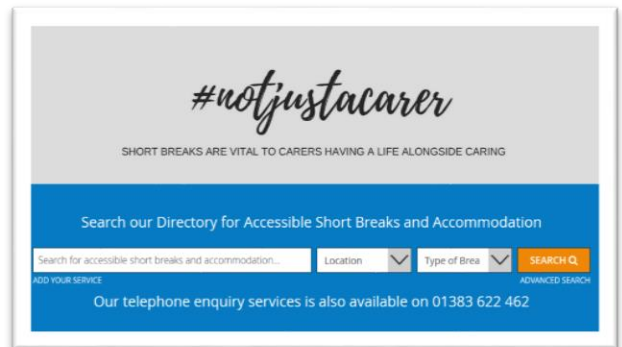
#notjustacarer

SHORT BREAKS ARE VITAL TO CARERS HAVING A LIFE ALONGSIDE CARING

Search our Directory for Accessible Short Breaks and Accommodation

Search for accessible short breaks and accommodation...

Location

Type of Brea

SEARCH

ADD YOUR SERVICE

ADVANCED SEARCH

Our telephone enquiry services is also available on 01383 622 462